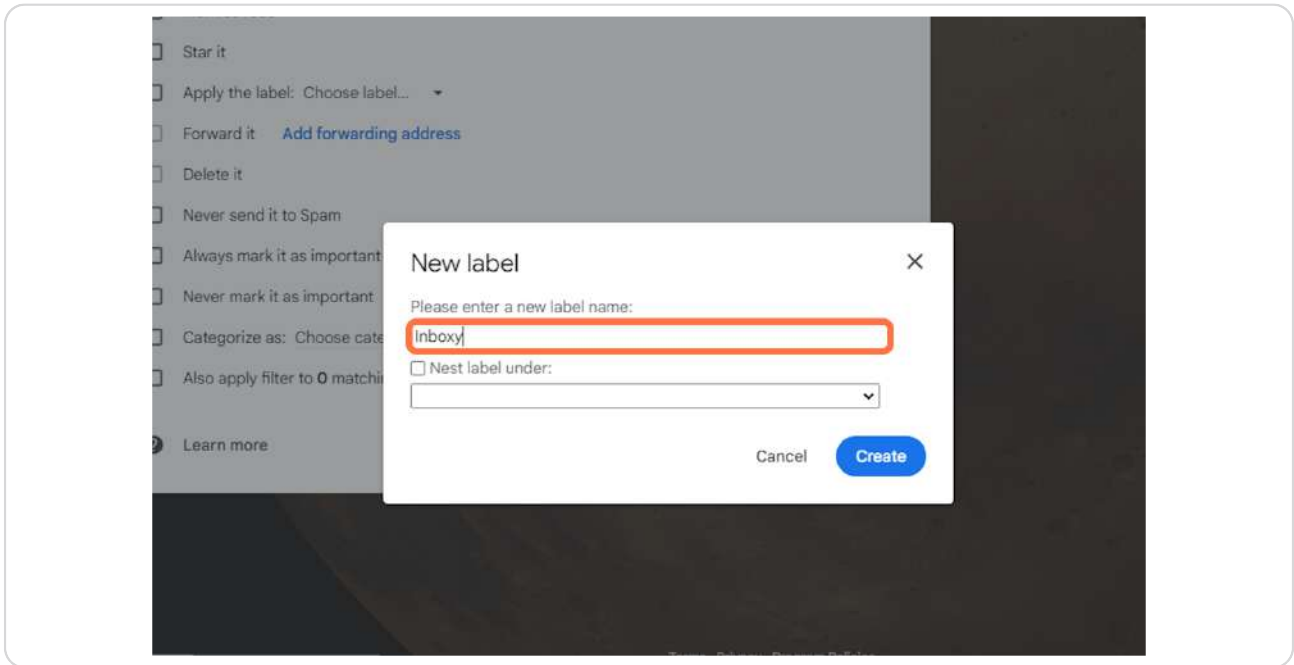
Star it

Apply the label: Choose label...

Forward it Add forwarding address

Delete it

Never send it to Spam

Always mark it as important

Never mark it as important

Categorize as: Choose cate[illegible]

Also apply filter to 0 matchi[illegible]

Learn more

New label

Please enter a new label name:

Inboxy

Nest label under:

Cancel

Create

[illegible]